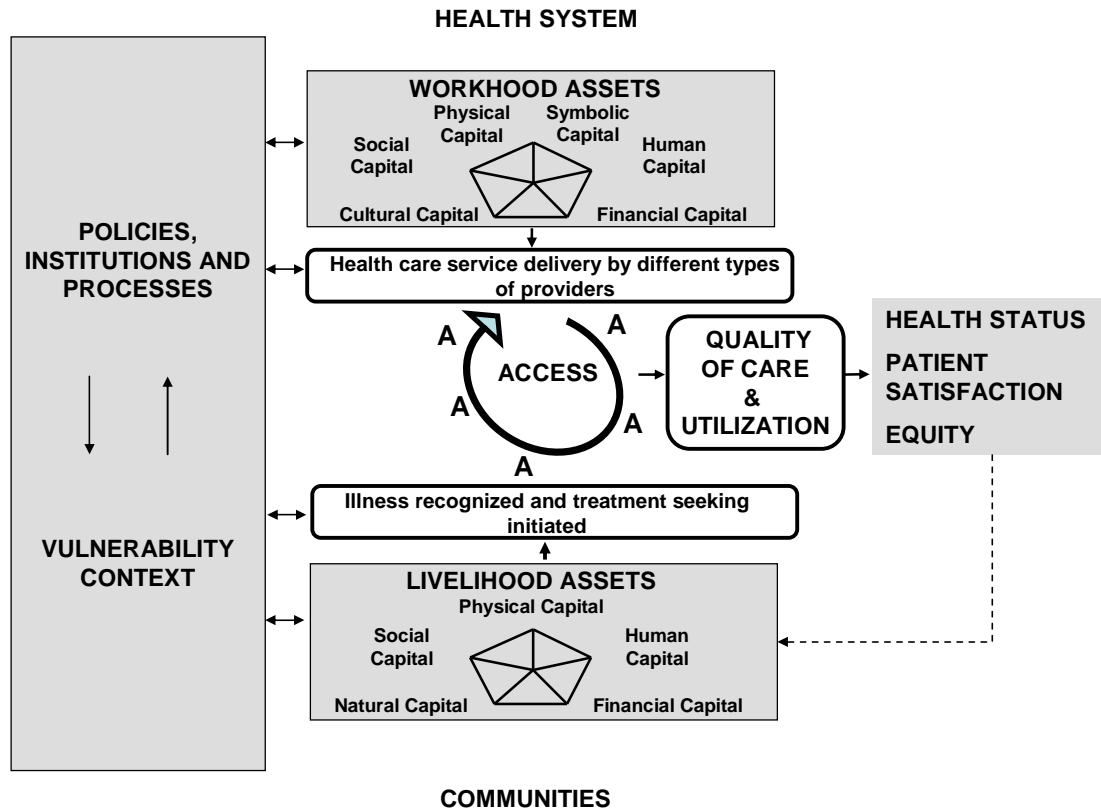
HEALTH SYSTEM

POLICIES, INSTITUTIONS AND PROCESSES

VULNERABILITY CONTEXT

WORKHOOD ASSETS
Physical Capital
Symbolic Capital
Social Capital
Human Capital
Cultural Capital
Financial Capital

Health care service delivery by different types of providers

A
A
ACCESS
A
A
A

QUALITY OF CARE & UTILIZATION

HEALTH STATUS
PATIENT SATISFACTION
EQUITY

Illness recognized and treatment seeking initiated

LIVELIHOOD ASSETS
Physical Capital
Social Capital
Human Capital
Natural Capital
Financial Capital

COMMUNITIES